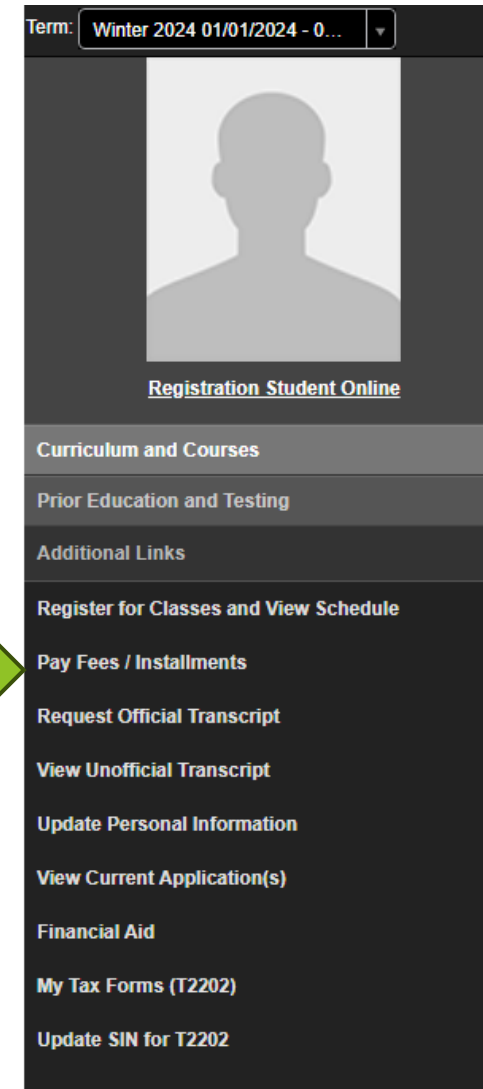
Term: Winter 2024 01/01/2024 - 0...

Registration Student Online

Curriculum and Courses

Prior Education and Testing

Additional Links

Register for Classes and View Schedule

Pay Fees / Installments

Request Official Transcript

View Unofficial Transcript

Update Personal Information

View Current Application(s)

Financial Aid

My Tax Forms (T2202)

Update SIN for T2202